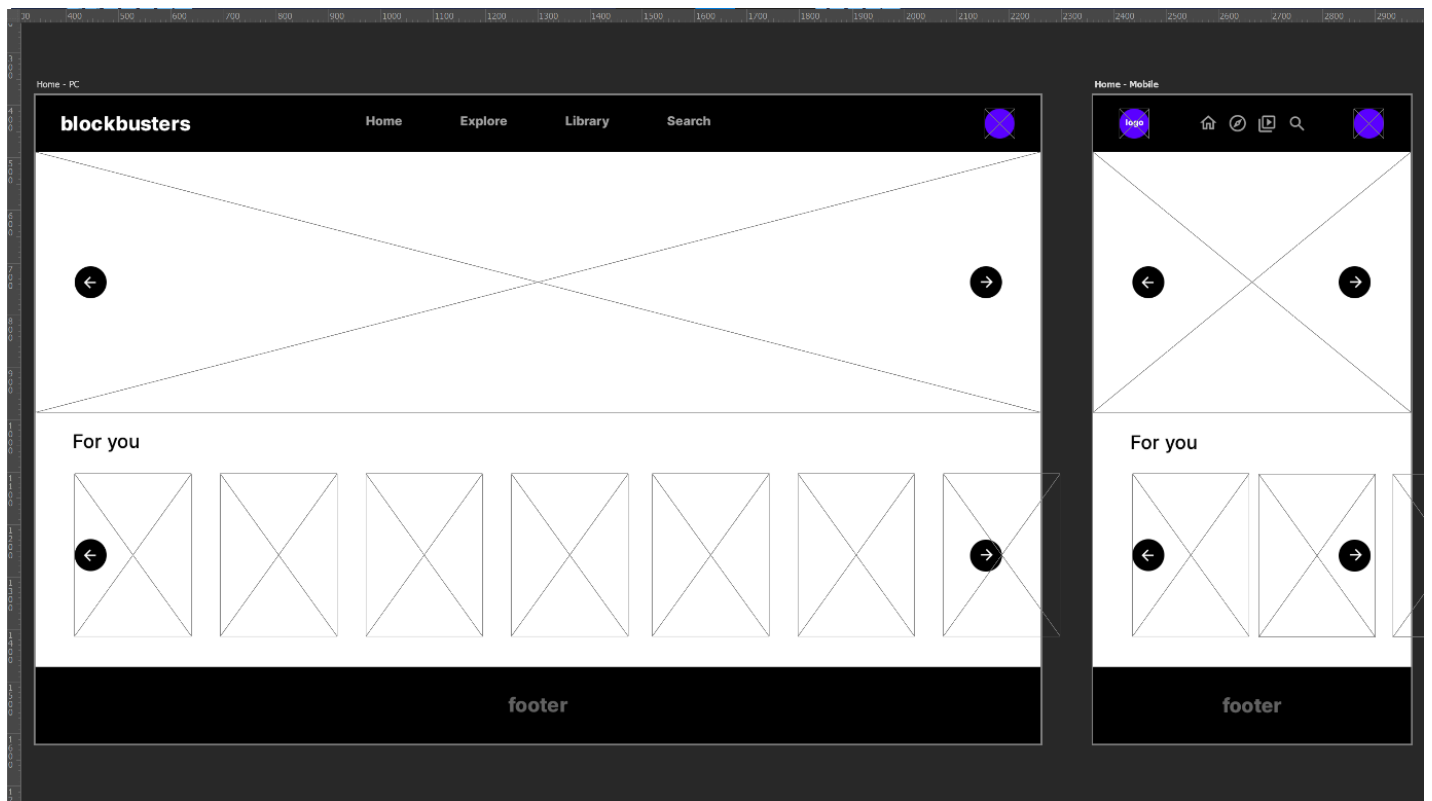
30 400 500 600 700 800 900 1000 1100 1200 1300 1400 1500 1600 1700 1800 1900 2000 2100 2200 2300 2400 2500 2600 2700 2800 2900

Home - PC

blockbusters

Home Explore Library Search

For you

footer

Home - Mobile

logo

For you

footer